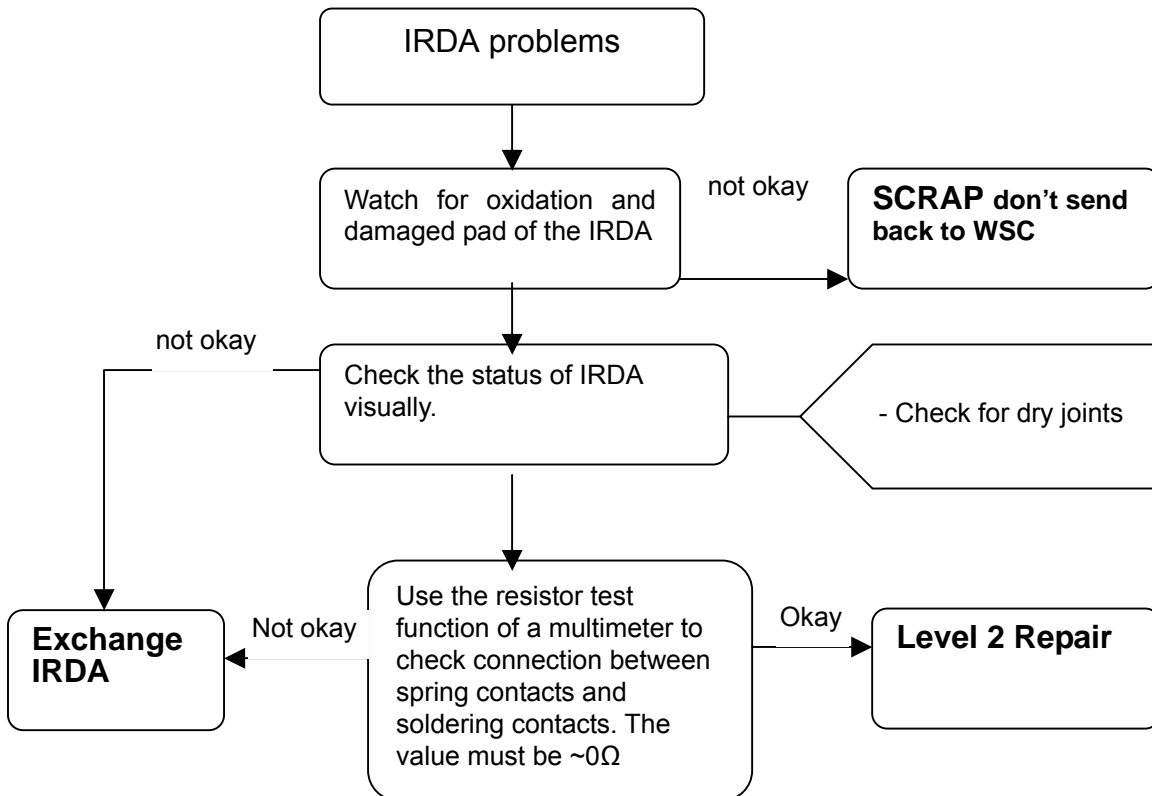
IRDA problems

Watch for oxidation and damaged pad of the IRDA

not okay

SCRAP don't send back to WSC

not okay

Check the status of IRDA visually.

- Check for dry joints

Exchange IRDA

Not okay

Use the resistor test function of a multimeter to check connection between spring contacts and soldering contacts. The value must be ~0Ω

Okay

Level 2 Repair